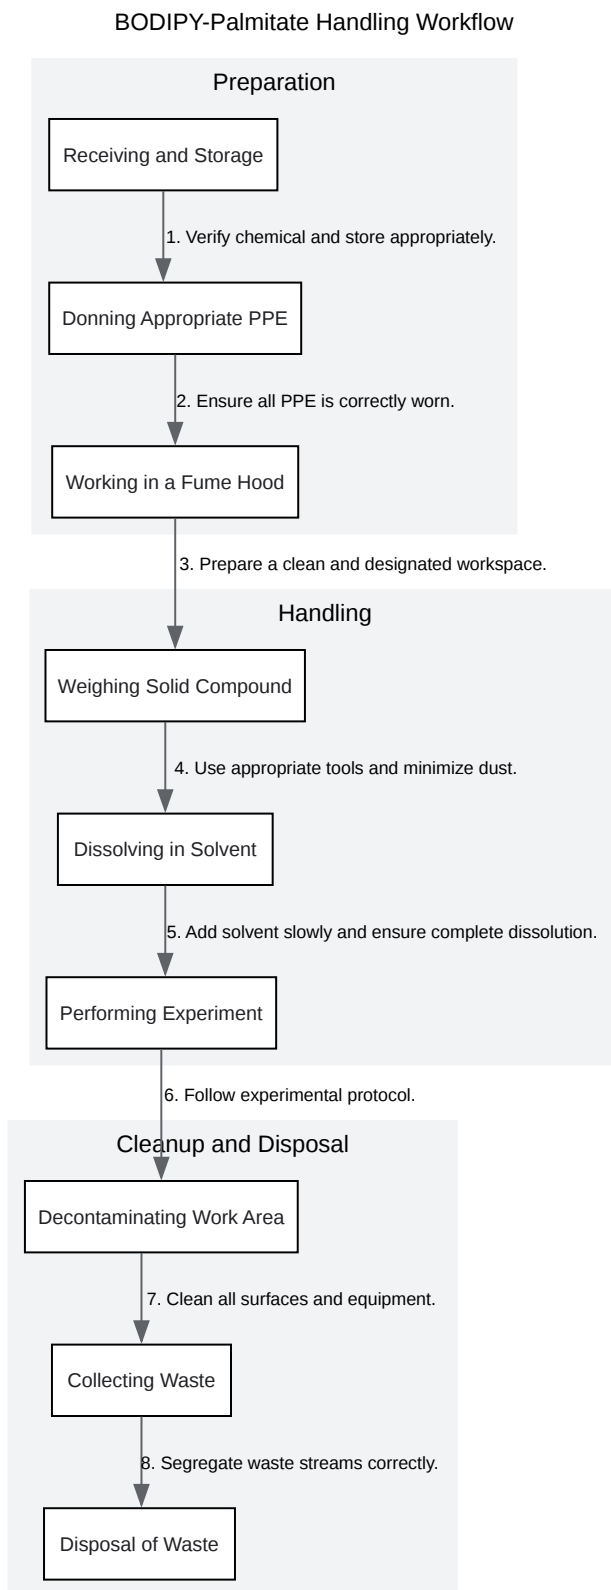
BODIPY-Palmitate Handling Workflow

Preparation

Receiving and Storage

1. Verify chemical and store appropriately.

Donning Appropriate PPE

2. Ensure all PPE is correctly worn.

Working in a Fume Hood

3. Prepare a clean and designated workspace.

Handling

Weighing Solid Compound

4. Use appropriate tools and minimize dust.

Dissolving in Solvent

5. Add solvent slowly and ensure complete dissolution.

Performing Experiment

6. Follow experimental protocol.

Cleanup and Disposal

Decontaminating Work Area

7. Clean all surfaces and equipment.

Collecting Waste

8. Segregate waste streams correctly.

Disposal of Waste